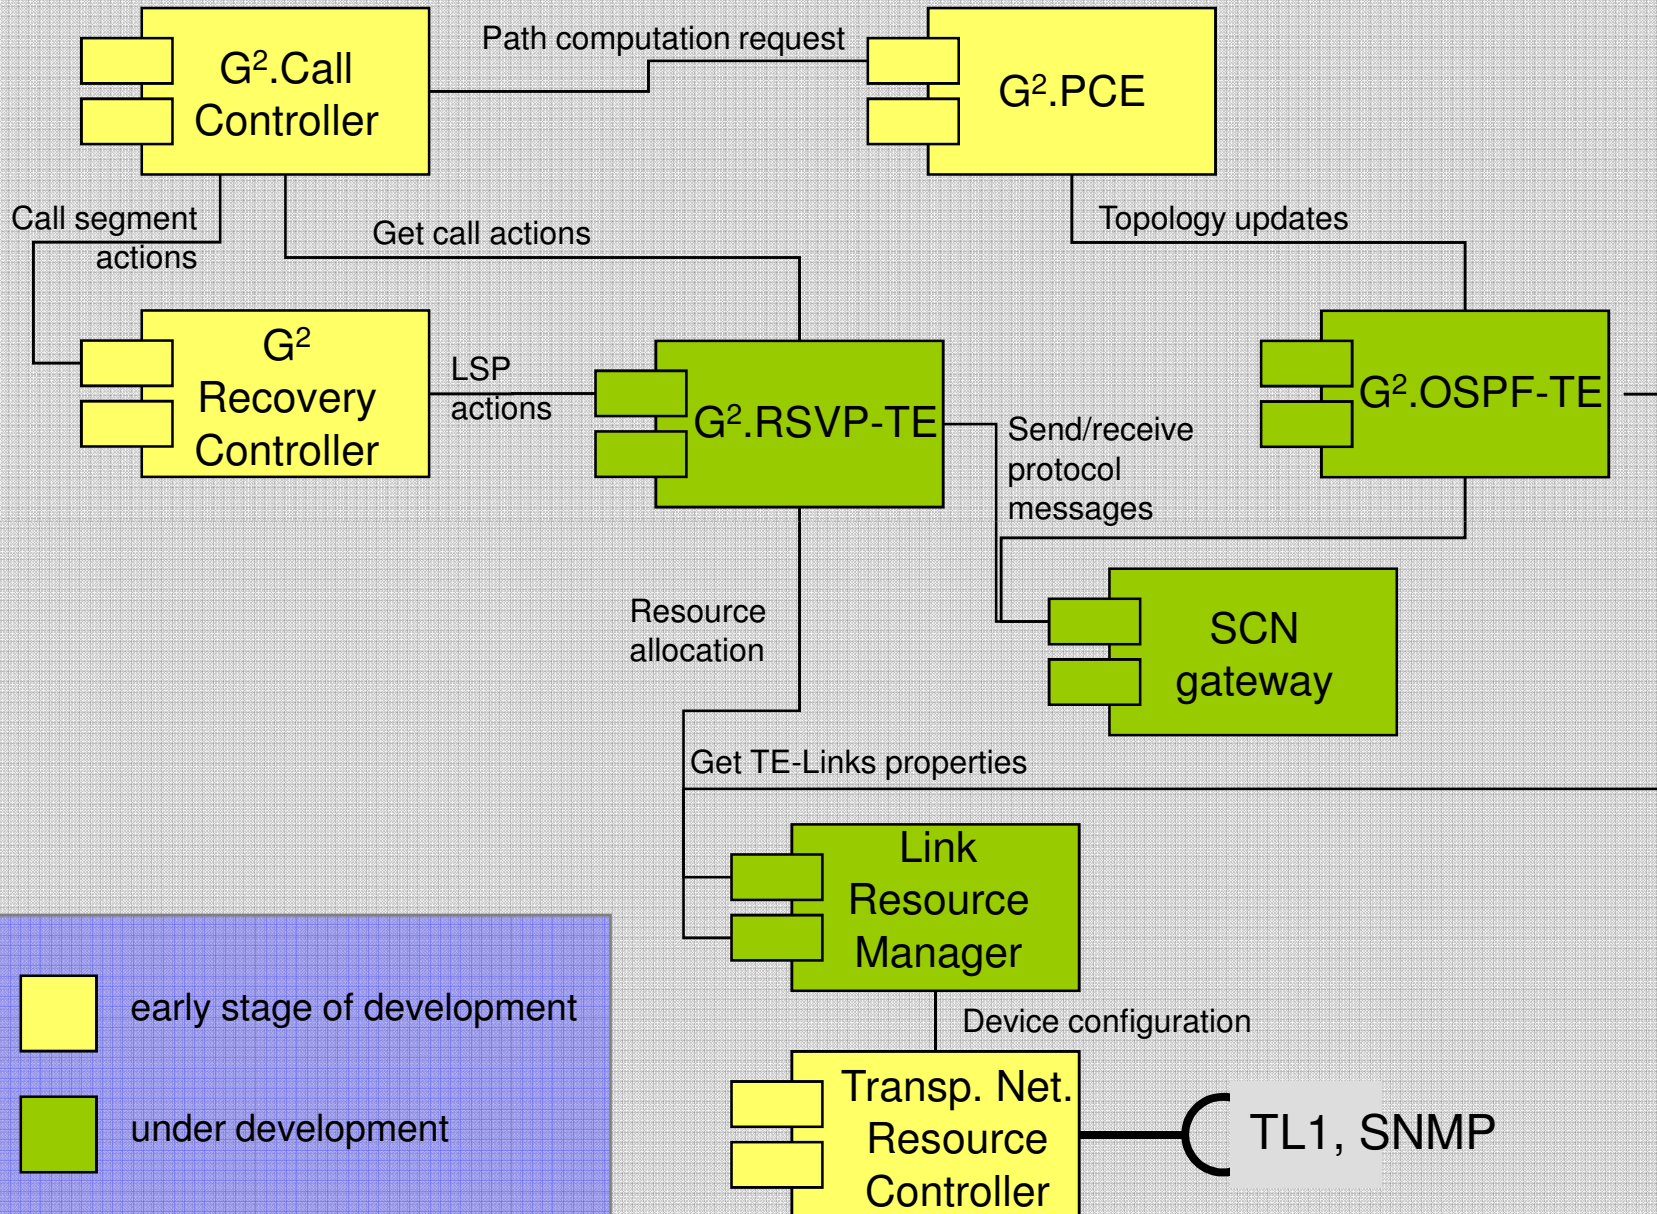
$G^2$.Call Controller

Path computation request

$G^2$.PCE

Call segment actions

Get call actions

Topology updates

$G^2$ Recovery Controller

LSP actions

$G^2$.RSVP-TE

Send/receive protocol messages

$G^2$.OSPF-TE

Resource allocation

SCN gateway

Get TE-Links properties

Link Resource Manager

early stage of development

under development

Device configuration

Transp. Net. Resource Controller

TL1, SNMP